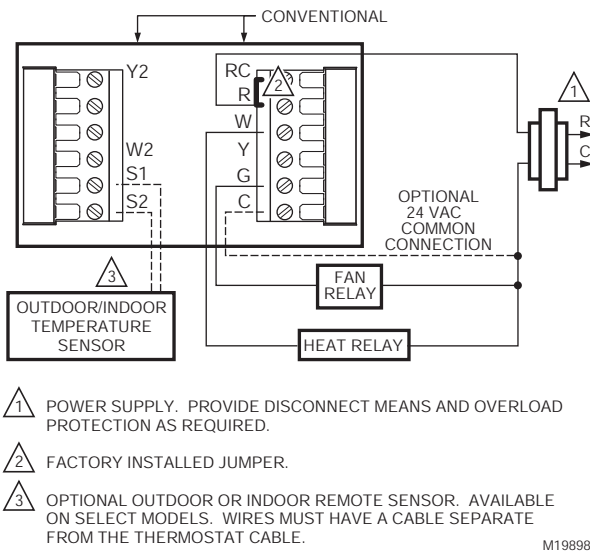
CONVENTIONAL

Y2

W2

S1

S2

RC

R

2

W

Y

G

C

1

R

C

OPTIONAL 24 VAC COMMON CONNECTION

FAN RELAY

HEAT RELAY

3

OUTDOOR/INDOOR TEMPERATURE SENSOR

1 POWER SUPPLY. PROVIDE DISCONNECT MEANS AND OVERLOAD PROTECTION AS REQUIRED.

2 FACTORY INSTALLED JUMPER.

3 OPTIONAL OUTDOOR OR INDOOR REMOTE SENSOR. AVAILABLE ON SELECT MODELS. WIRES MUST HAVE A CABLE SEPARATE FROM THE THERMOSTAT CABLE.

M19898